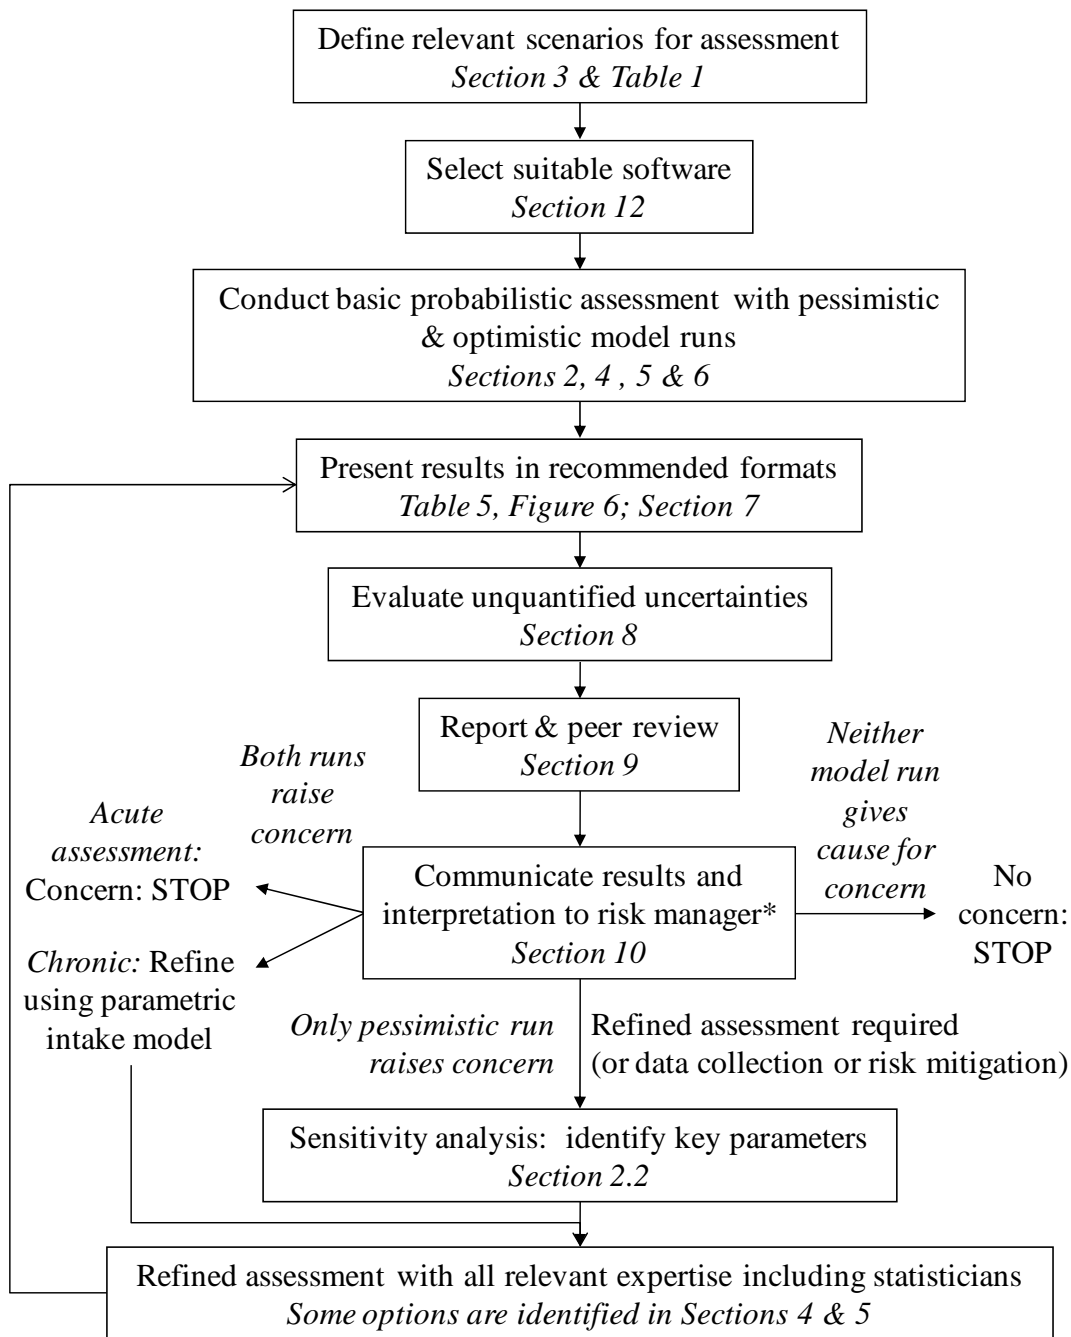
Define relevant scenarios for assessment
Section 3 & Table 1

Select suitable software
Section 12

Conduct basic probabilistic assessment with pessimistic & optimistic model runs
Sections 2, 4 , 5 & 6

Present results in recommended formats
Table 5, Figure 6; Section 7

Evaluate unquantified uncertainties
Section 8

Report & peer review
Section 9

Both runs raise concern

Neither model run gives cause for concern

Acute assessment: Concern: STOP

Chronic: Refine using parametric intake model

Communicate results and interpretation to risk manager*
Section 10

No concern: STOP

Only pessimistic run raises concern

Refined assessment required (or data collection or risk mitigation)

Sensitivity analysis: identify key parameters
Section 2.2

Refined assessment with all relevant expertise including statisticians
Some options are identified in Sections 4 & 5